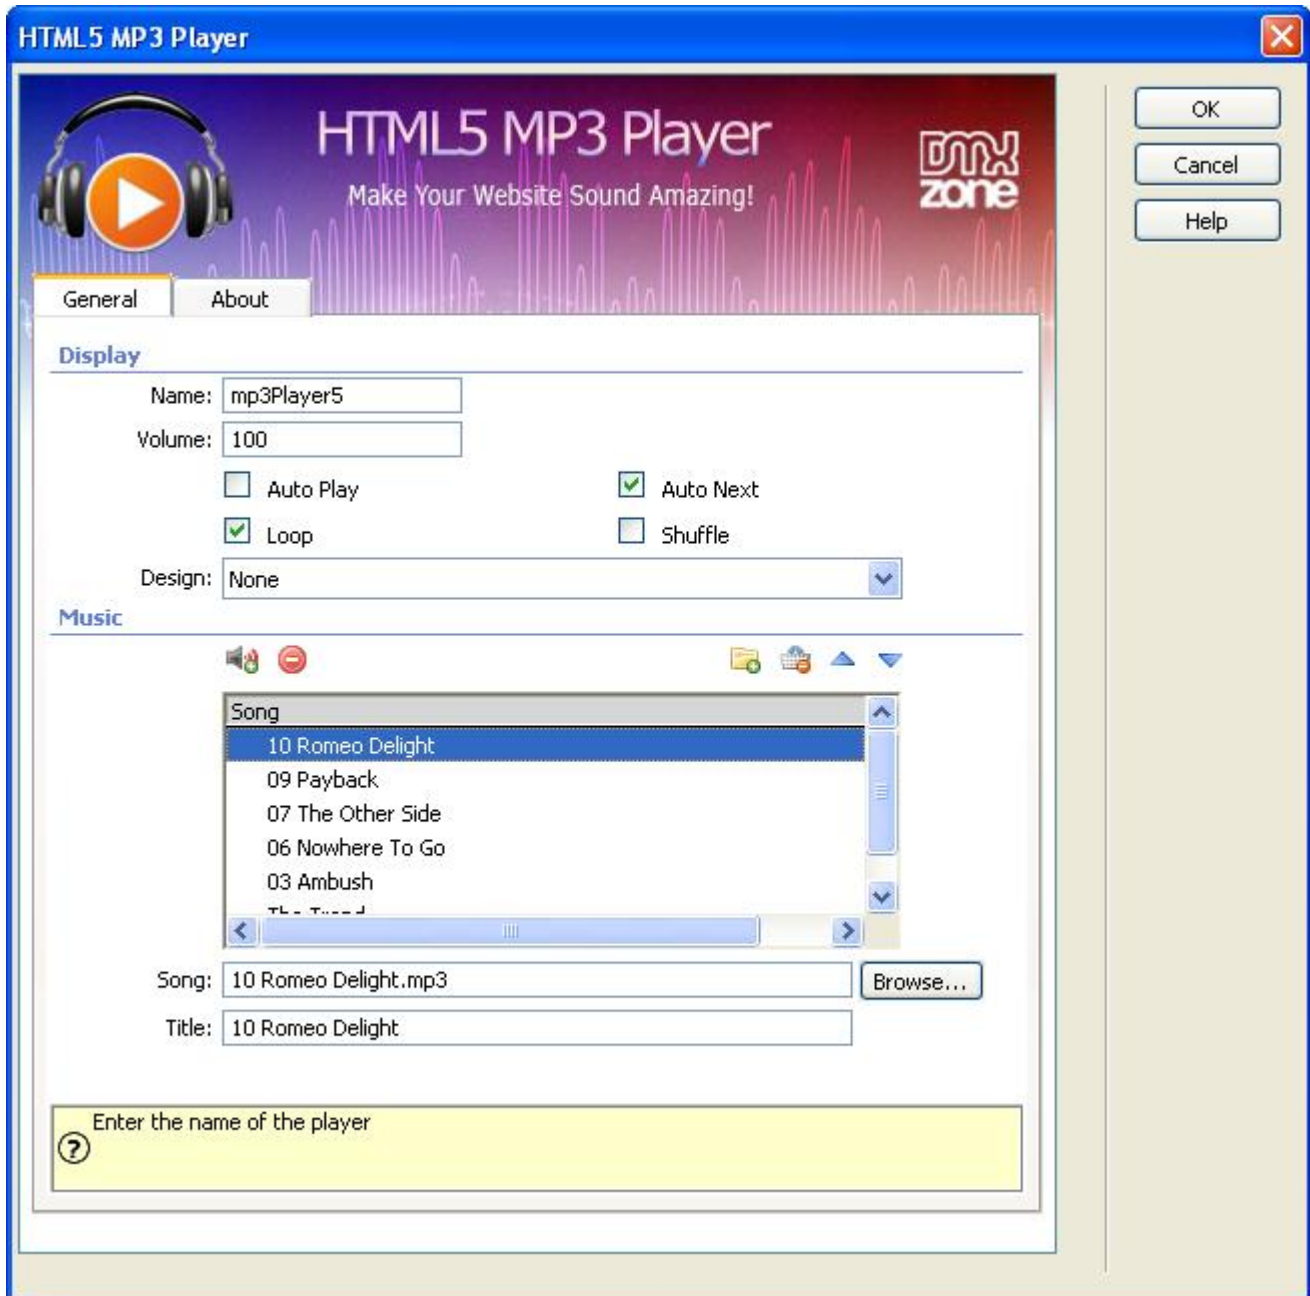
HTML5 MP3 Player

HTML5 MP3 Player
Make Your Website Sound Amazing!
DMX zone

OK
Cancel
Help

General
About

Display
Name: mp3Player5
Volume: 100
Auto Play
Auto Next
Loop
Shuffle
Design: None

Music

| Song |
|---|
| 10 Romeo Delight |
| 09 Payback |
| 07 The Other Side |
| 06 Nowhere To Go |
| 03 Ambush |
| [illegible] |

Song: 10 Romeo Delight.mp3
Browse...
Title: 10 Romeo Delight

Enter the name of the player